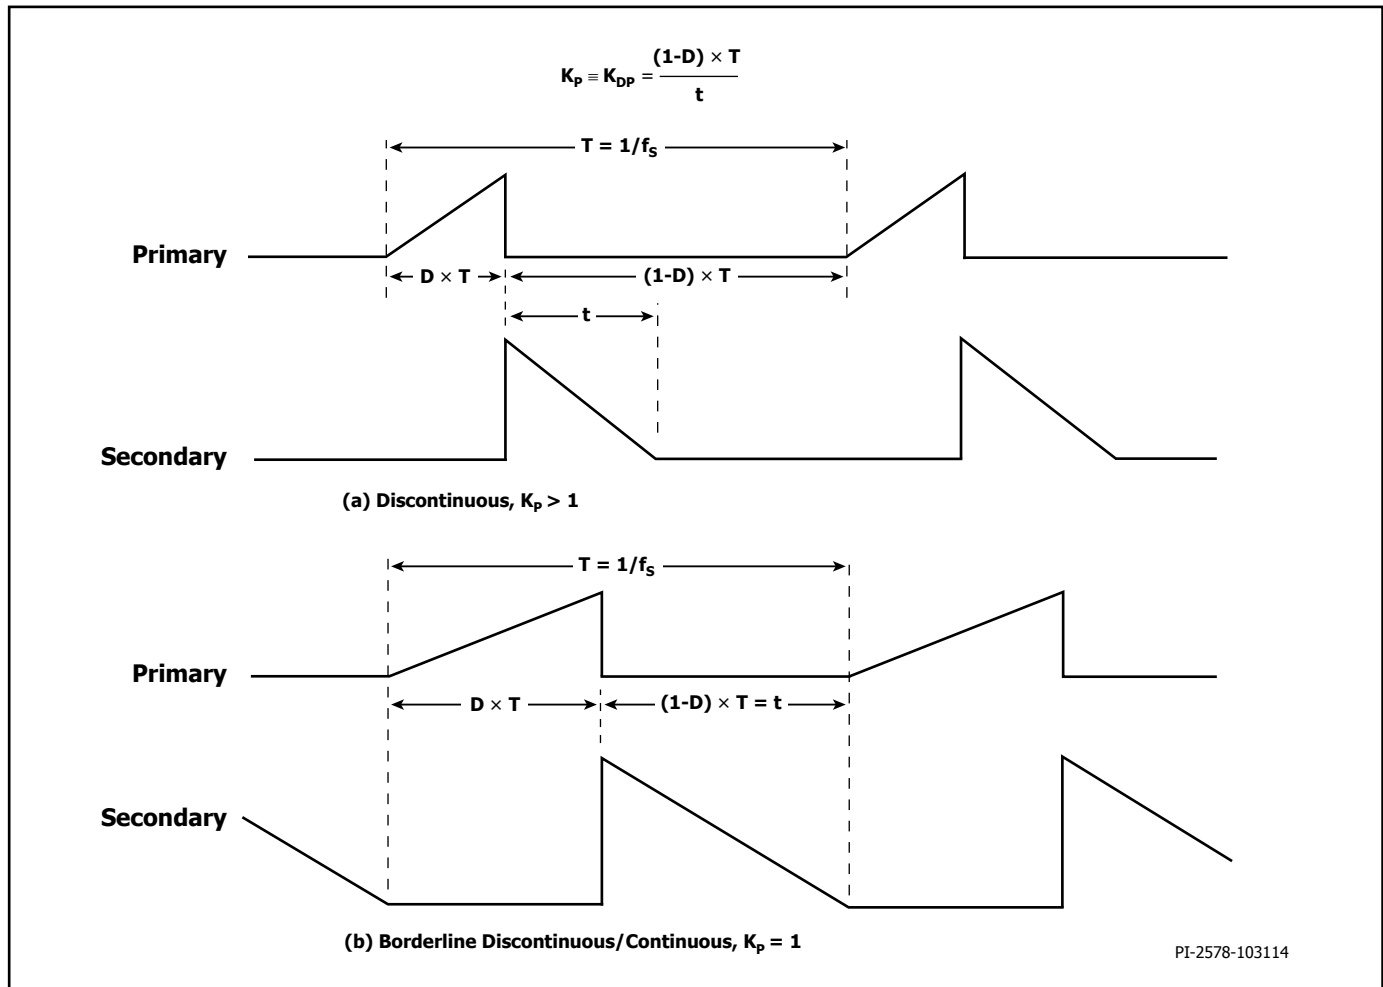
$K_P \equiv K_{DP} = \frac{(1-D) \times T}{t}$

$T = 1/f_S$

Primary

$D \times T$

$(1-D) \times T$

t

Secondary

(a) Discontinuous, $K_P > 1$

$T = 1/f_S$

Primary

$D \times T$

$(1-D) \times T = t$

Secondary

(b) Borderline Discontinuous/Continuous, $K_P = 1$

PI-2578-103114